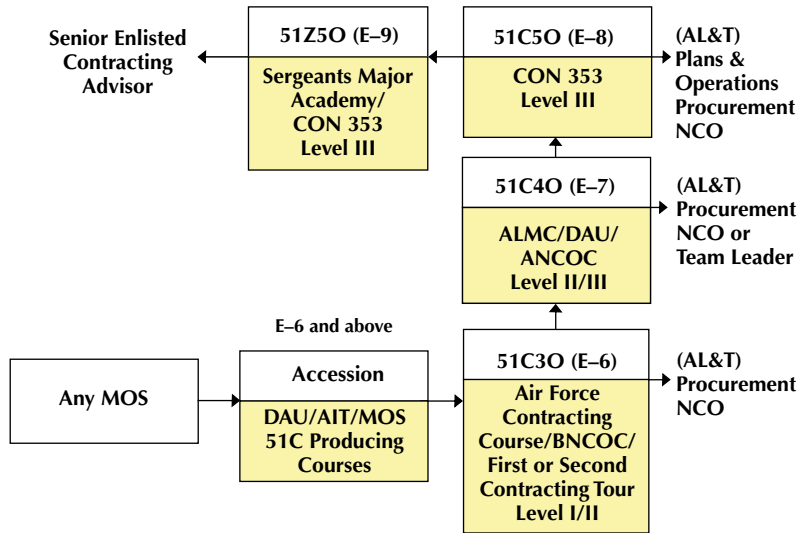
Senior Enlisted Contracting Advisor

51Z5O (E–9)

Sergeants Major Academy/ CON 353 Level III

51C5O (E–8)

CON 353 Level III

(AL&T) Plans & Operations Procurement NCO

51C4O (E–7)

ALMC/DAU/ ANCOC Level II/III

(AL&T) Procurement NCO or Team Leader

E–6 and above

Any MOS

Accession

DAU/AIT/MOS 51C Producing Courses

51C3O (E–6)

Air Force Contracting Course/BNCOC/ First or Second Contracting Tour Level I/II

(AL&T) Procurement NCO